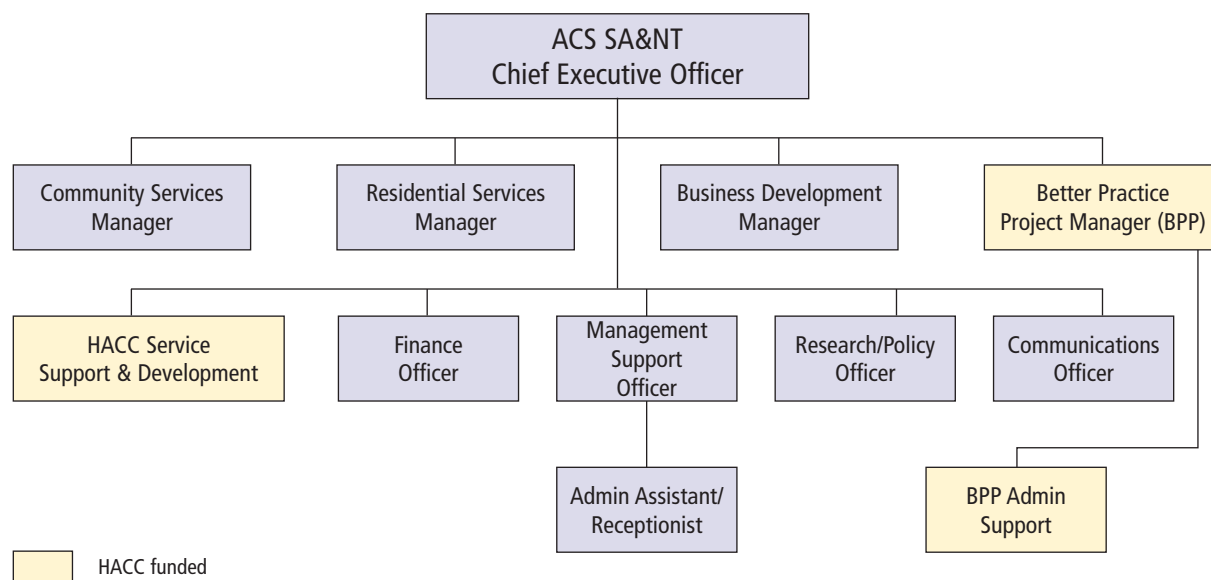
ACS SA&NT
Chief Executive Officer

Community Services Manager

Residential Services Manager

Business Development Manager

Better Practice Project Manager (BPP)

HACC Service Support & Development

Finance Officer

Management Support Officer

Research/Policy Officer

Communications Officer

Admin Assistant/ Receptionist

BPP Admin Support

HACC funded